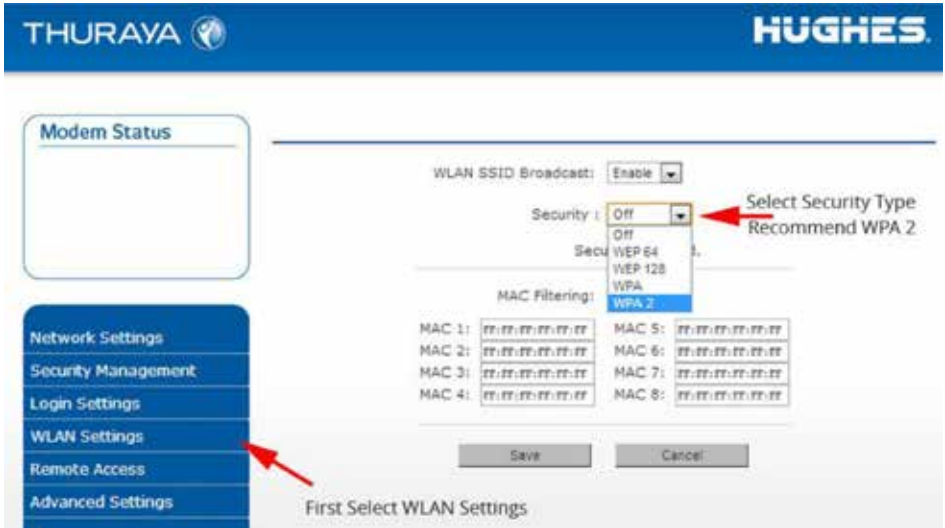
THURAYA

HUGHES.

Modem Status

WLAN SSID Broadcast: Enable

Security : Off

Off
WEP 64
WEP 128
WPA
WPA 2

Secu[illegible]d.

Select Security Type
Recommend WPA 2

MAC Filtering:

| | | | |
|---|---|---|---|
| MAC 1: | ff:ff:ff:ff:ff:ff | MAC 5: | ff:ff:ff:ff:ff:ff |
| MAC 2: | ff:ff:ff:ff:ff:ff | MAC 6: | ff:ff:ff:ff:ff:ff |
| MAC 3: | ff:ff:ff:ff:ff:ff | MAC 7: | ff:ff:ff:ff:ff:ff |
| MAC 4: | ff:ff:ff:ff:ff:ff | MAC 8: | ff:ff:ff:ff:ff:ff |

Save
Cancel

Network Settings
Security Management
Login Settings
WLAN Settings
Remote Access
Advanced Settings

First Select WLAN Settings